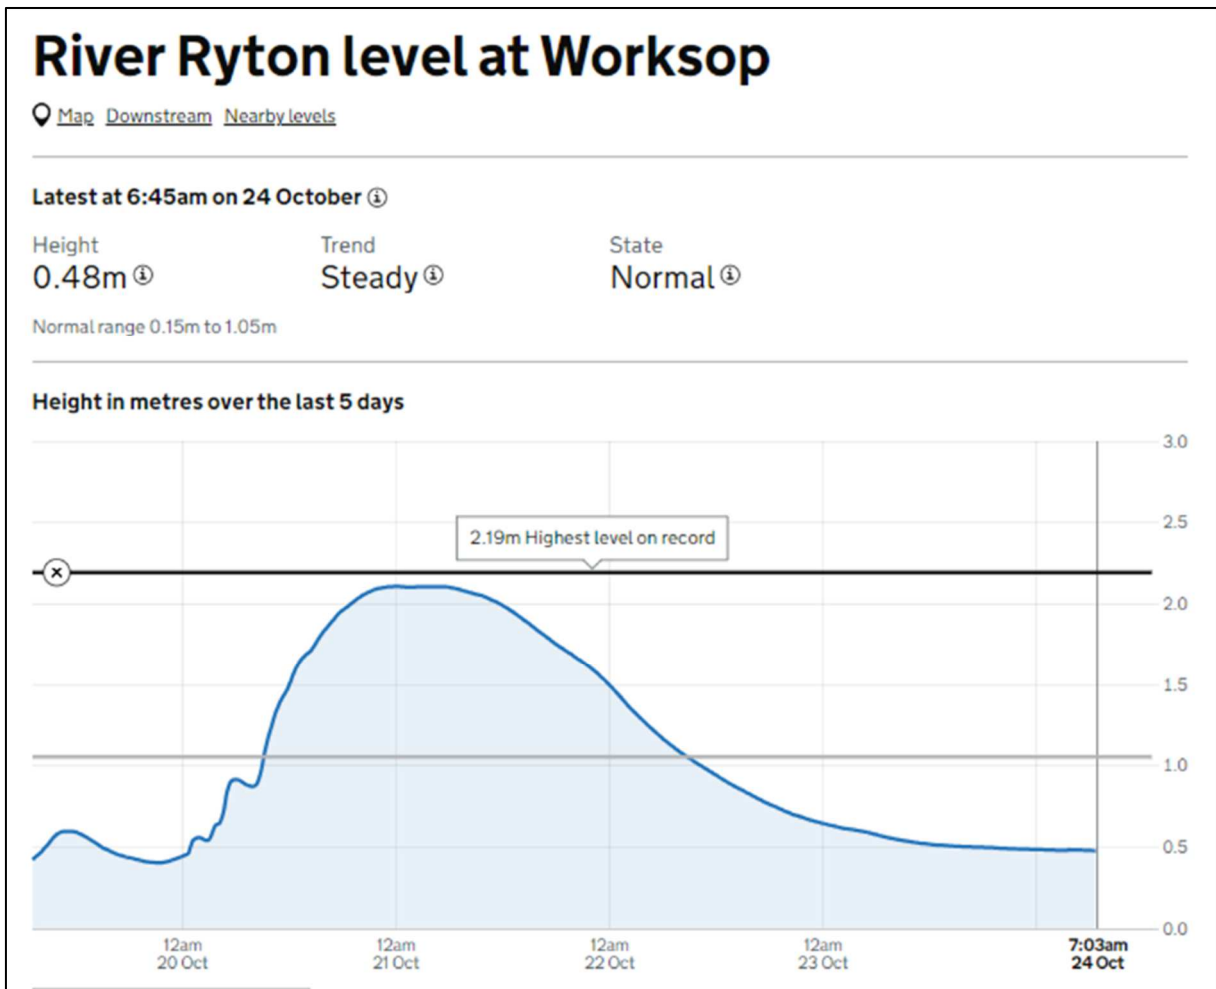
River Ryton level at Worksop

Map Downstream Nearby levels

Latest at 6:45am on 24 October

Height
0.48m

Trend
Steady

State
Normal

Normal range 0.15m to 1.05m

Height in metres over the last 5 days

2.19m Highest level on record

3.0
2.5
2.0
1.5
1.0
0.5
0.0

12am 20 Oct
12am 21 Oct
12am 22 Oct
12am 23 Oct
7:03am 24 Oct